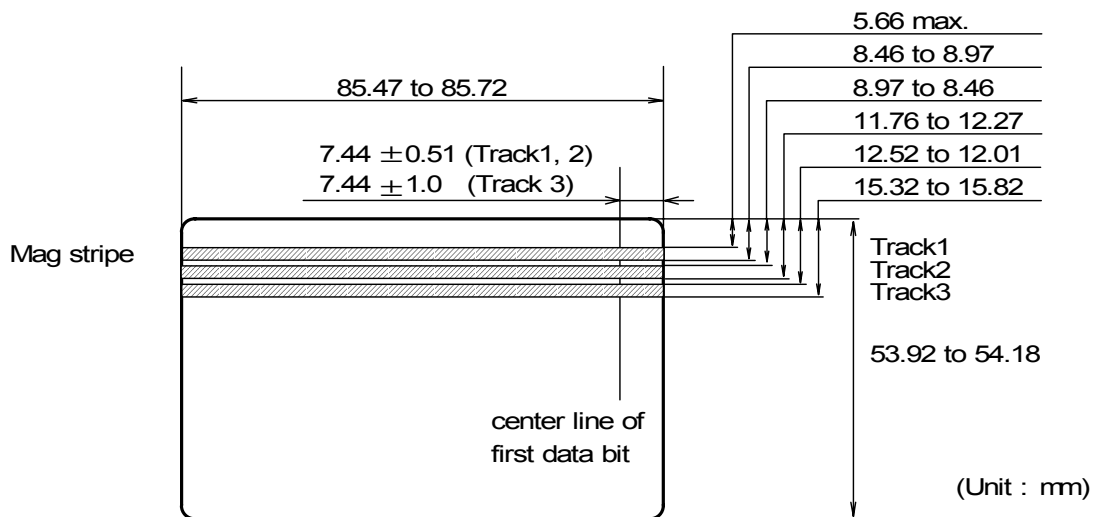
5.66 max.
8.46 to 8.97
8.97 to 8.46
11.76 to 12.27
12.52 to 12.01
15.32 to 15.82

85.47 to 85.72

7.44 $\pm$0.51 (Track1, 2)
7.44 $\pm$1.0 (Track 3)

Mag stripe

Track1
Track2
Track3

53.92 to 54.18

center line of first data bit

(Unit : mm)